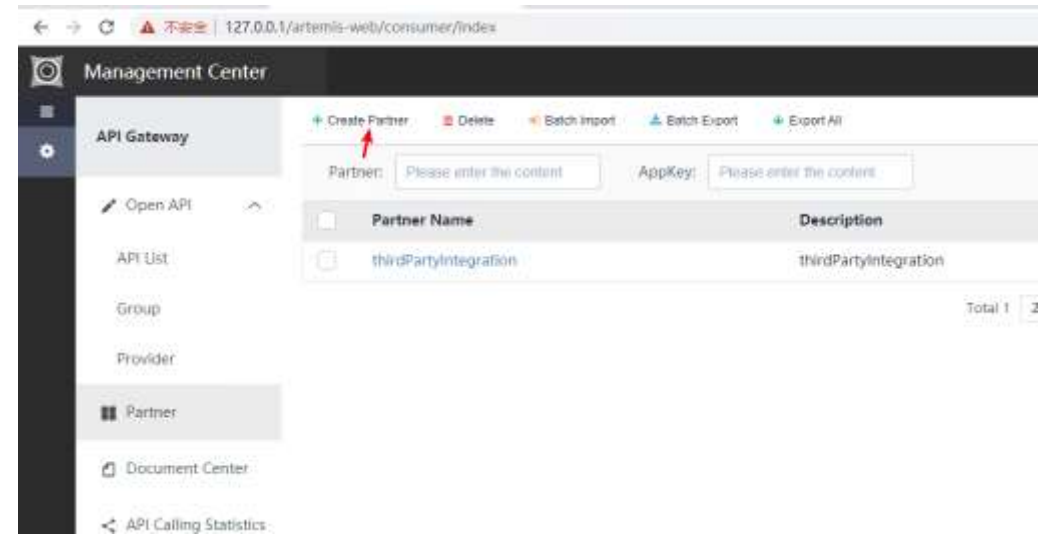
不安全 | 127.0.0.1/artemis-web/consumer/index

Management Center

API Gateway

Open API

API List

Group

Provider

Partner

Document Center

API Calling Statistics

+ Create Partner   Delete   Batch Import   Batch Export   Export All

Partner: Please enter the content   AppKey: Please enter the content

| | Partner Name | Description |
|---|---|---|
| | thirdPartyIntegration | thirdPartyIntegration |

Total 1 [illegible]